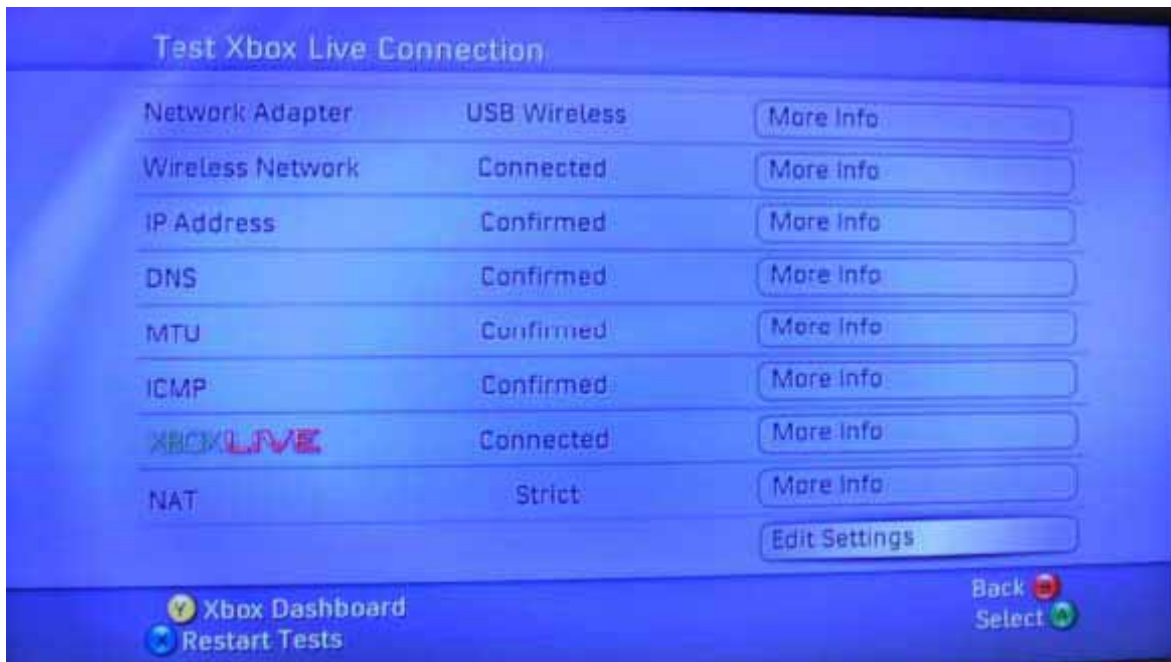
Test Xbox Live Connection

| | | |
|---|---|---|
| Network Adapter | USB Wireless | More Info |
| Wireless Network | Connected | More Info |
| IP Address | Confirmed | More Info |
| DNS | Confirmed | More Info |
| MTU | Confirmed | More Info |
| ICMP | Confirmed | More Info |
| XBOX LIVE | Connected | More Info |
| NAT | Strict | More Info |
| | | Edit Settings |

Y Xbox Dashboard
X Restart Tests

Back B
Select A